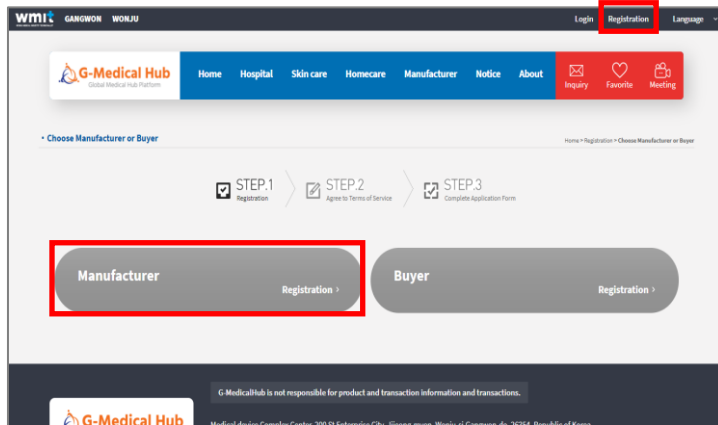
wmit GANGWON WONJU

Login Registration Language

G-Medical Hub
Global Medical Hub Platform

Home Hospital Skin care Homecare Manufacturer Notice About

Inquiry Favorite Meeting

• Choose Manufacturer or Buyer

Home > Registration > Choose Manufacturer or Buyer

STEP.1 Registration

STEP.2 Agree to Terms of Service

STEP.3 Complete Application Form

Manufacturer
Registration >

Buyer
Registration >

G-MedicalHub is not responsible for product and transaction information and transactions.

G-Medical Hub

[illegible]